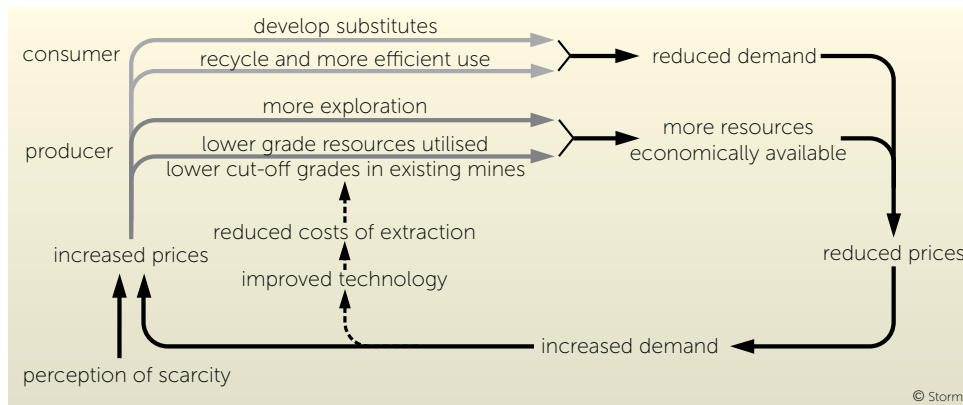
consumer

develop substitutes

recycle and more efficient use

reduced demand

producer

more exploration

lower grade resources utilised

lower cut-off grades in existing mines

more resources economically available

reduced costs of extraction

increased prices

improved technology

reduced prices

increased demand

perception of scarcity

© Storm